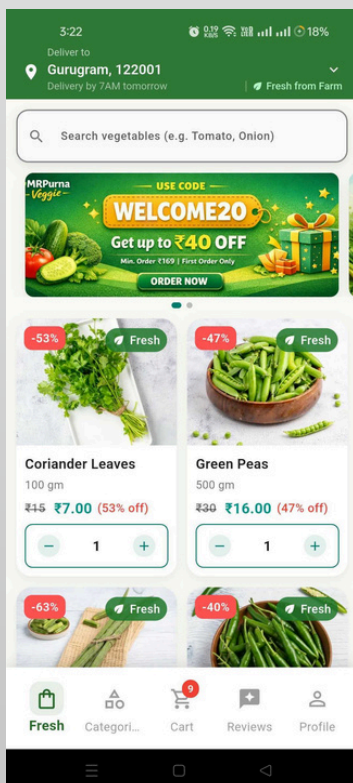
3:22

0.39 KB/S

18%

Deliver to

Gurugram, 122001

Delivery by 7AM tomorrow

Fresh from Farm

Search vegetables (e.g. Tomato, Onion)

MRPurna Veggie

USE CODE

WELCOME20

Get up to ₹40 OFF

Min. Order ₹169 | First Order Only

ORDER NOW

-53%

Fresh

Coriander Leaves

100 gm

~~₹15~~ ₹7.00 (53% off)

−

1

+

-47%

Fresh

Green Peas

500 gm

~~₹30~~ ₹16.00 (47% off)

−

1

+

-63%

Fresh

-40%

Fresh

Fresh

Categori...

9

Cart

Reviews

Profile